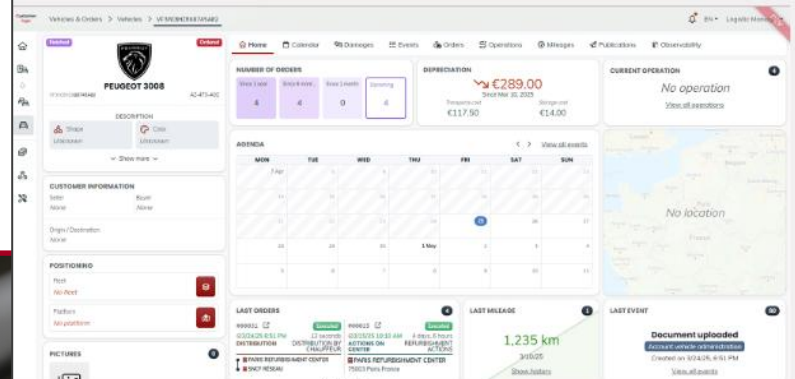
Vehicles & Orders > Vehicles > VF3M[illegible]

EN Logistic Manag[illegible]

Finished Ordered

PEUGEOT 3008

VF3M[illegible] AZ-473-AD

DESCRIPTION

Shape Unknown

Color Unknown

Show more

CUSTOMER INFORMATION

Seller None

Buyer None

Origin / Destination None

POSITIONING

Fleet No fleet

Platform No platform

PICTURES 0

Home Calendar Damages Events Orders Operations Mileages Publications Observability

NUMBER OF ORDERS

Since 1 year 4

Since 6 mon... 4

Since 1 month 0

Upcoming 4

DEPRECIATION

€289.00

Since Mar 10, 2025

Transports cost €117.50

Storage cost €14.00

CURRENT OPERATION 0

No operation

View all operations

AGENDA

View all events

| MON | TUE | WED | THU | FRI | SAT | SUN |
|---|---|---|---|---|---|---|
| 7 Apr | 8 | 9 | 10 | 11 | 12 | 13 |
| 14 | 15 | 16 | 17 | 18 | 19 | 20 |
| 21 | 22 | 23 | 24 | 25 | 26 | 27 |
| 28 | 29 | 30 | 1 May | 2 | 3 | 4 |
| 5 | 6 | 7 | 8 | 9 | 10 | 11 |

No location

LAST ORDERS 4

999011 Executed 03/24/25 6:51 PM 12 seconds DISTRIBUTION DISTRIBUTION BY CHAUFFEUR

PARIS REFURBISHMENT CENTER

SNCF RESEAU

999010 Executed 03/20/25 10:50 AM 4 days, 8 hours ACTIONS ON CENTER REFURBISHMENT ACTIONS

PARIS REFURBISHMENT CENTER

75003 Paris France

LAST MILEAGE 1

1,235 km

3/10/25

Show history

LAST EVENT 30

Document uploaded

Account vehicle administration

Created on 3/24/25, 6:51 PM

View all events